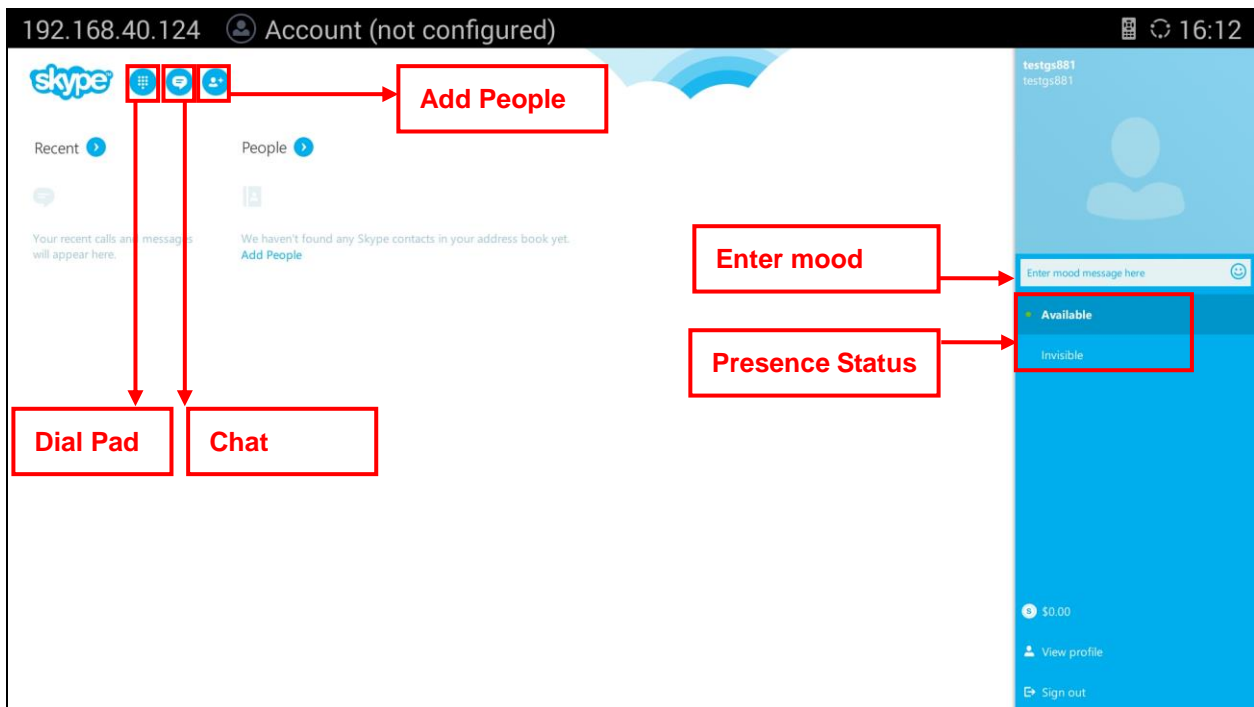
192.168.40.124 Account (not configured) 16:12

skype

Add People

Recent

People

Your recent calls and messages will appear here.

We haven't found any Skype contacts in your address book yet.
Add People

testgs881
testgs881

Enter mood

Enter mood message here

Available

Invisible

Presence Status

Dial Pad

Chat

$0.00

View profile

Sign out